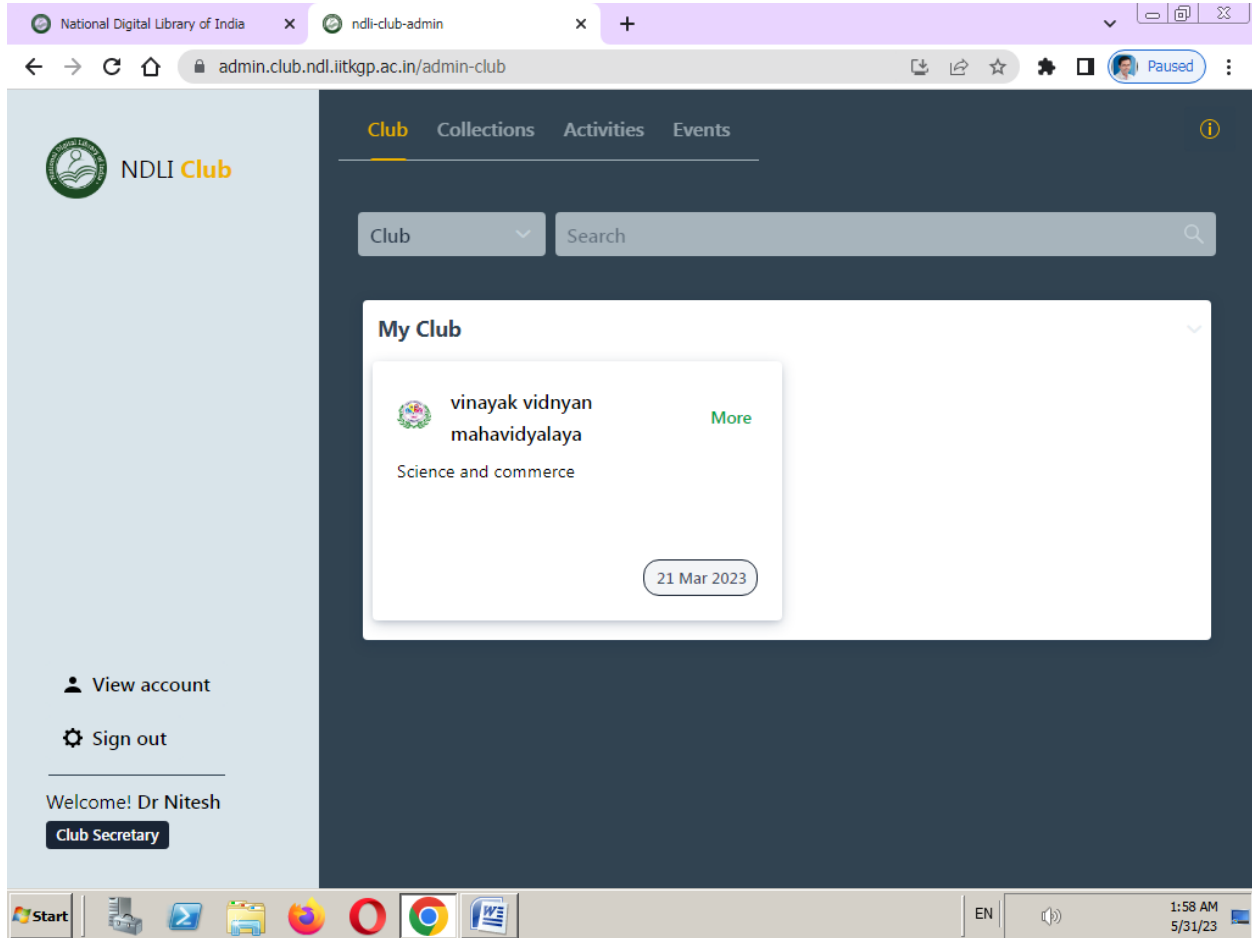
National Digital Library of India
ndli-club-admin
admin.club.ndl.iitkgp.ac.in/admin-club
Paused

NDLI Club

Club Collections Activities Events

Club
Search

My Club

vinayak vidnyan mahavidyalaya
More
Science and commerce
21 Mar 2023

View account
Sign out
Welcome! Dr Nitesh
Club Secretary

Start
EN
1:58 AM
5/31/23